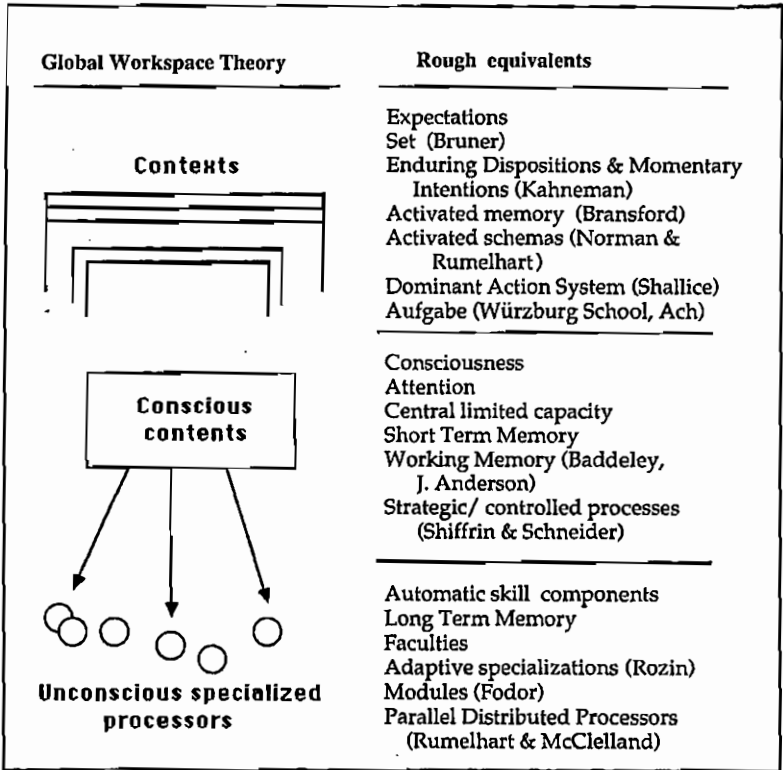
Global Workspace Theory

Contexts

Conscious contents

Unconscious specialized processors

Rough equivalents

Expectations
Set (Bruner)
Enduring Dispositions & Momentary Intentions (Kahneman)
Activated memory (Bransford)
Activated schemas (Norman & Rumelhart)
Dominant Action System (Shallice)
Aufgabe (Würzburg School, Ach)

Consciousness
Attention
Central limited capacity
Short Term Memory
Working Memory (Baddeley, J. Anderson)
Strategic/ controlled processes (Shiffrin & Schneider)

Automatic skill components
Long Term Memory
Faculties
Adaptive specializations (Rozin)
Modules (Fodor)
Parallel Distributed Processors (Rumelhart & McClelland)